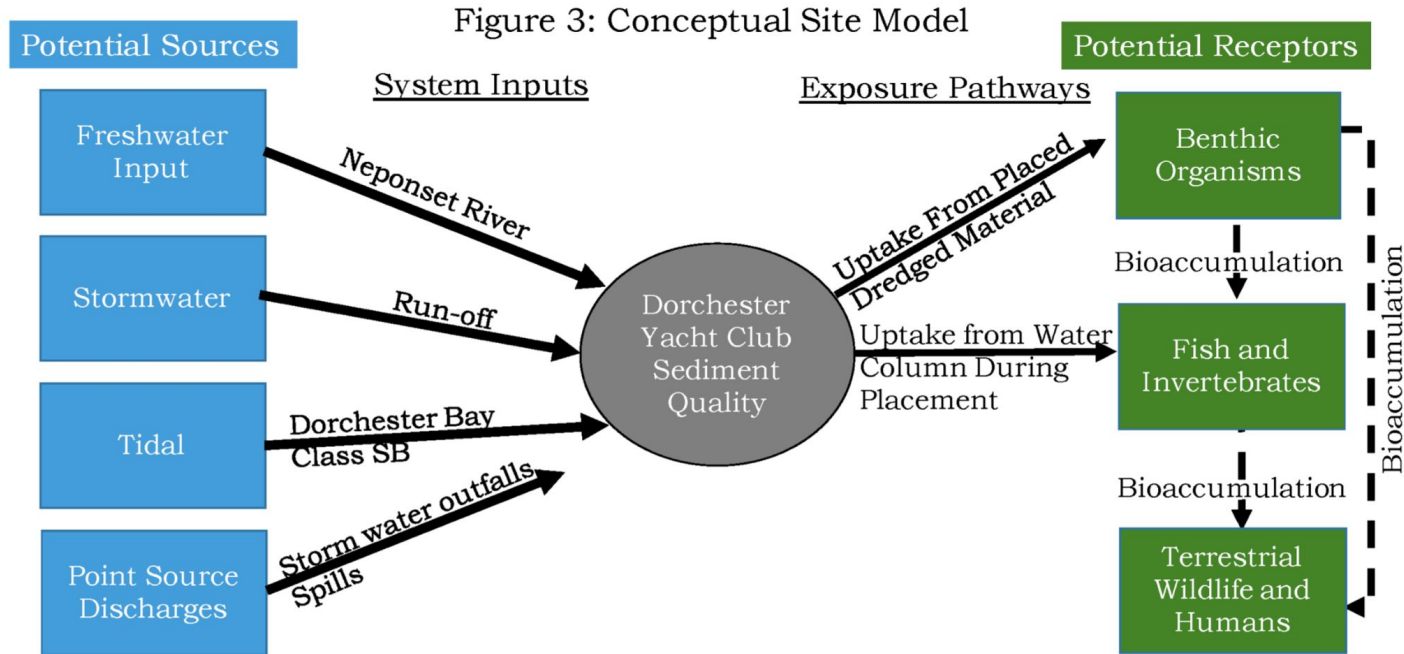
Figure 3: Conceptual Site Model

Potential Sources

System Inputs

Exposure Pathways

Potential Receptors

Freshwater Input

Neponset River

Stormwater

Run-off

Tidal

Dorchester Bay Class SB

Point Source Discharges

Storm water outfalls Spills

Dorchester Yacht Club Sediment Quality

Uptake From Placed Dredged Material

Uptake from Water Column During Placement

Benthic Organisms

Bioaccumulation

Fish and Invertebrates

Bioaccumulation

Terrestrial Wildlife and Humans

Bioaccumulation